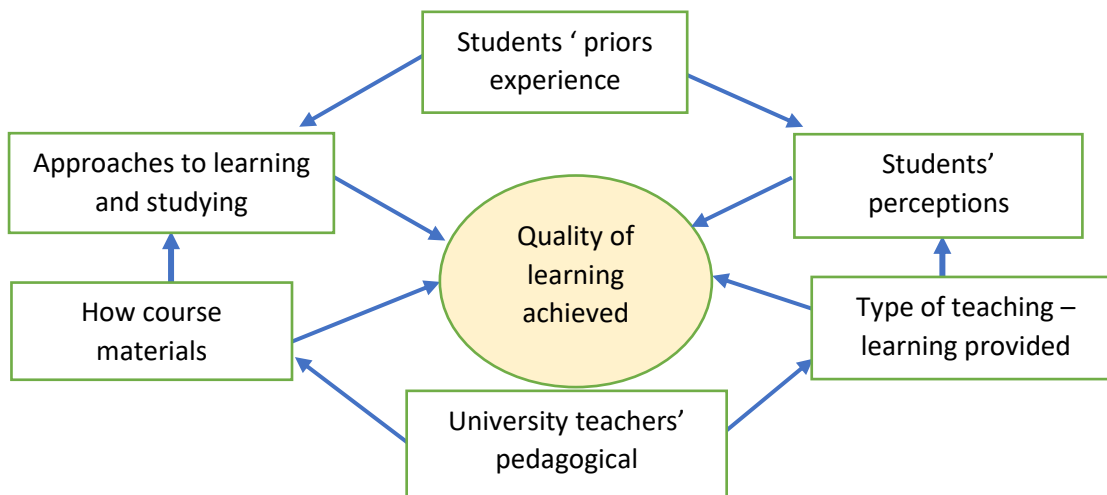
Students ‘ priors experience

Approaches to learning and studying

Students’ perceptions

Quality of learning achieved

How course materials

Type of teaching – learning provided

University teachers’ pedagogical